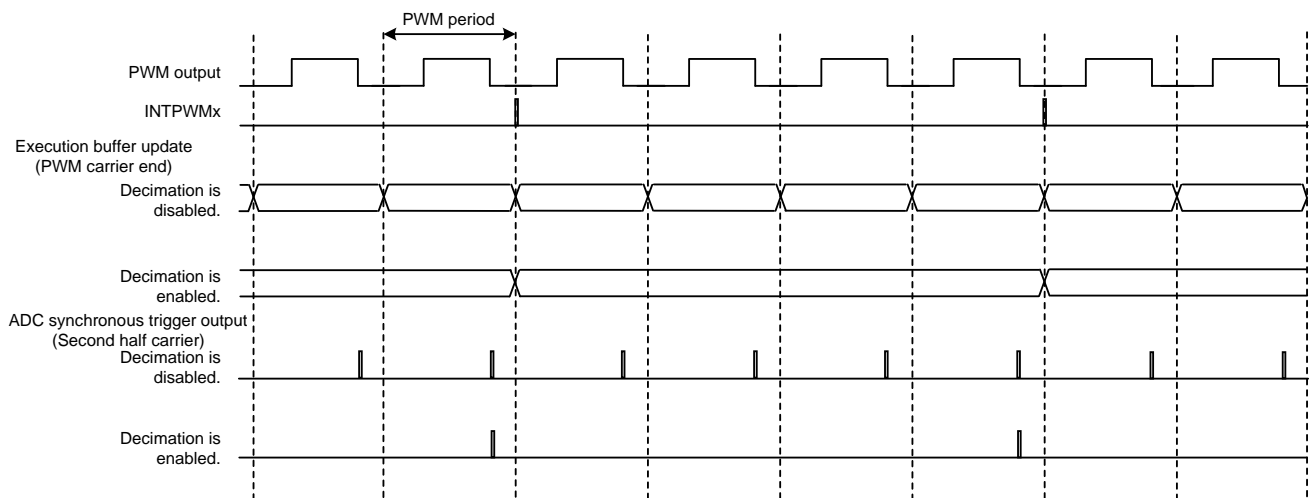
PWM period

PWM output

INTPWMx

Execution buffer update
(PWM carrier end)

Decimation is
disabled.

Decimation is
enabled.

ADC synchronous trigger output
(Second half carrier)

Decimation is
disabled.

Decimation is
enabled.